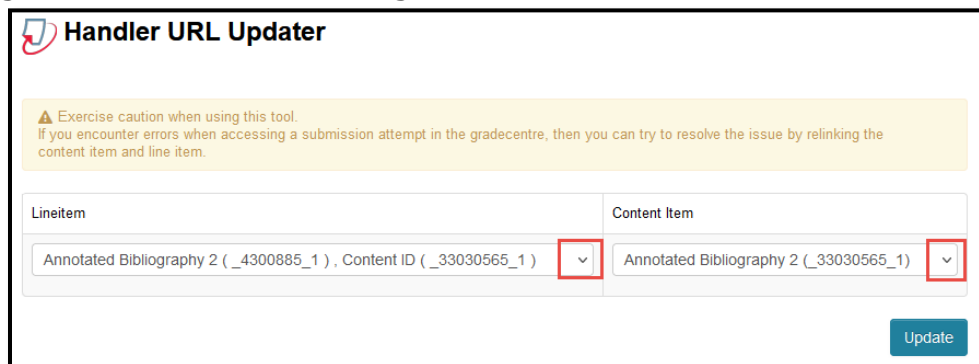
Handler URL Updater

Exercise caution when using this tool.
If you encounter errors when accessing a submission attempt in the gradecentre, then you can try to resolve the issue by relinking the content item and line item.

| Lineitem | Content Item |
|---|---|
| Annotated Bibliography 2 ( _4300885_1 ) , Content ID ( _33030565_1 ) | Annotated Bibliography 2 (_33030565_1) |

Update